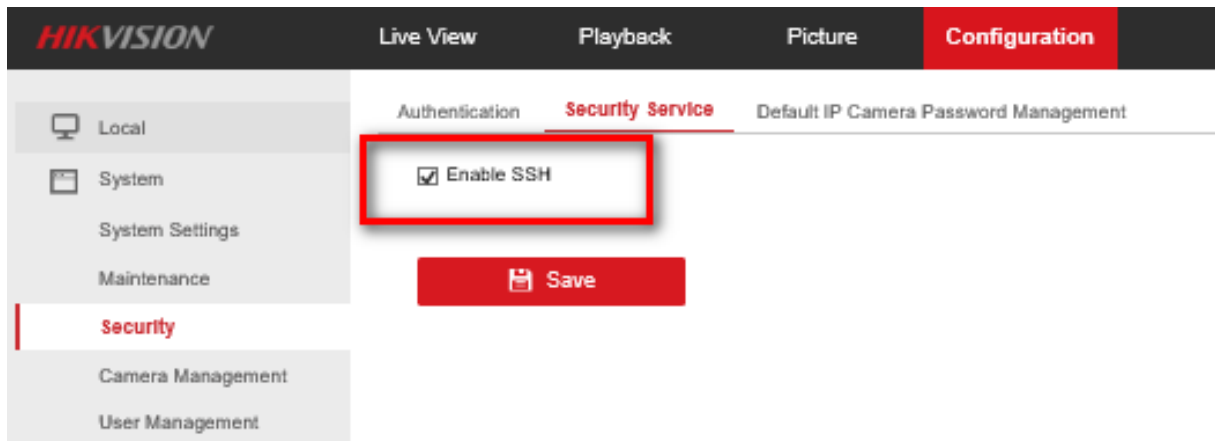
HIKVISION

Live View
Playback
Picture
Configuration

Local
System
System Settings
Maintenance
Security
Camera Management
User Management

Authentication
Security Service
Default IP Camera Password Management

☑ Enable SSH

Save